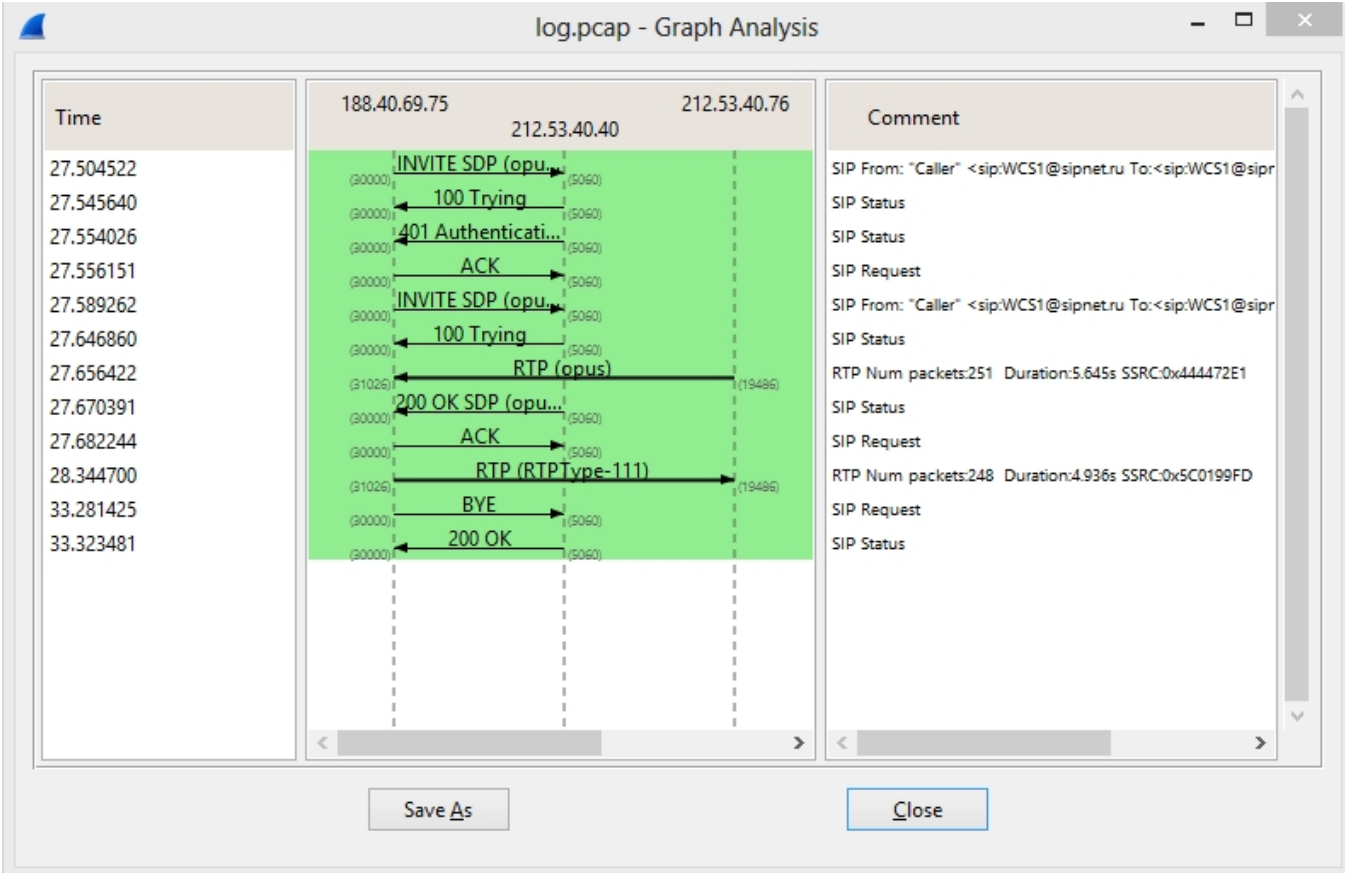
log.pcap - Graph Analysis

| Time |
|---|
| 27.504522 |
| 27.545640 |
| 27.554026 |
| 27.556151 |
| 27.589262 |
| 27.646860 |
| 27.656422 |
| 27.670391 |
| 27.682244 |
| 28.344700 |
| 33.281425 |
| 33.323481 |

188.40.69.75
212.53.40.40
212.53.40.76

(30000) INVITE SDP (opu... (5060)
(30000) 100 Trying (5060)
(30000) 401 Authenticati... (5060)
(30000) ACK (5060)
(30000) INVITE SDP (opu... (5060)
(30000) 100 Trying (5060)
(31026) RTP (opus) (19486)
(30000) 200 OK SDP (opu... (5060)
(30000) ACK (5060)
(31026) RTP (RTPType-111) (19486)
(30000) BYE (5060)
(30000) 200 OK (5060)

| Comment |
|---|
| SIP From: "Caller" <sip:WCS1@sipnet.ru To:<sip:WCS1@sipr |
| SIP Status |
| SIP Status |
| SIP Request |
| SIP From: "Caller" <sip:WCS1@sipnet.ru To:<sip:WCS1@sipr |
| SIP Status |
| RTP Num packets:251 Duration:5.645s SSRC:0x444472E1 |
| SIP Status |
| SIP Request |
| RTP Num packets:248 Duration:4.936s SSRC:0x5C0199FD |
| SIP Request |
| SIP Status |

Save As
Close